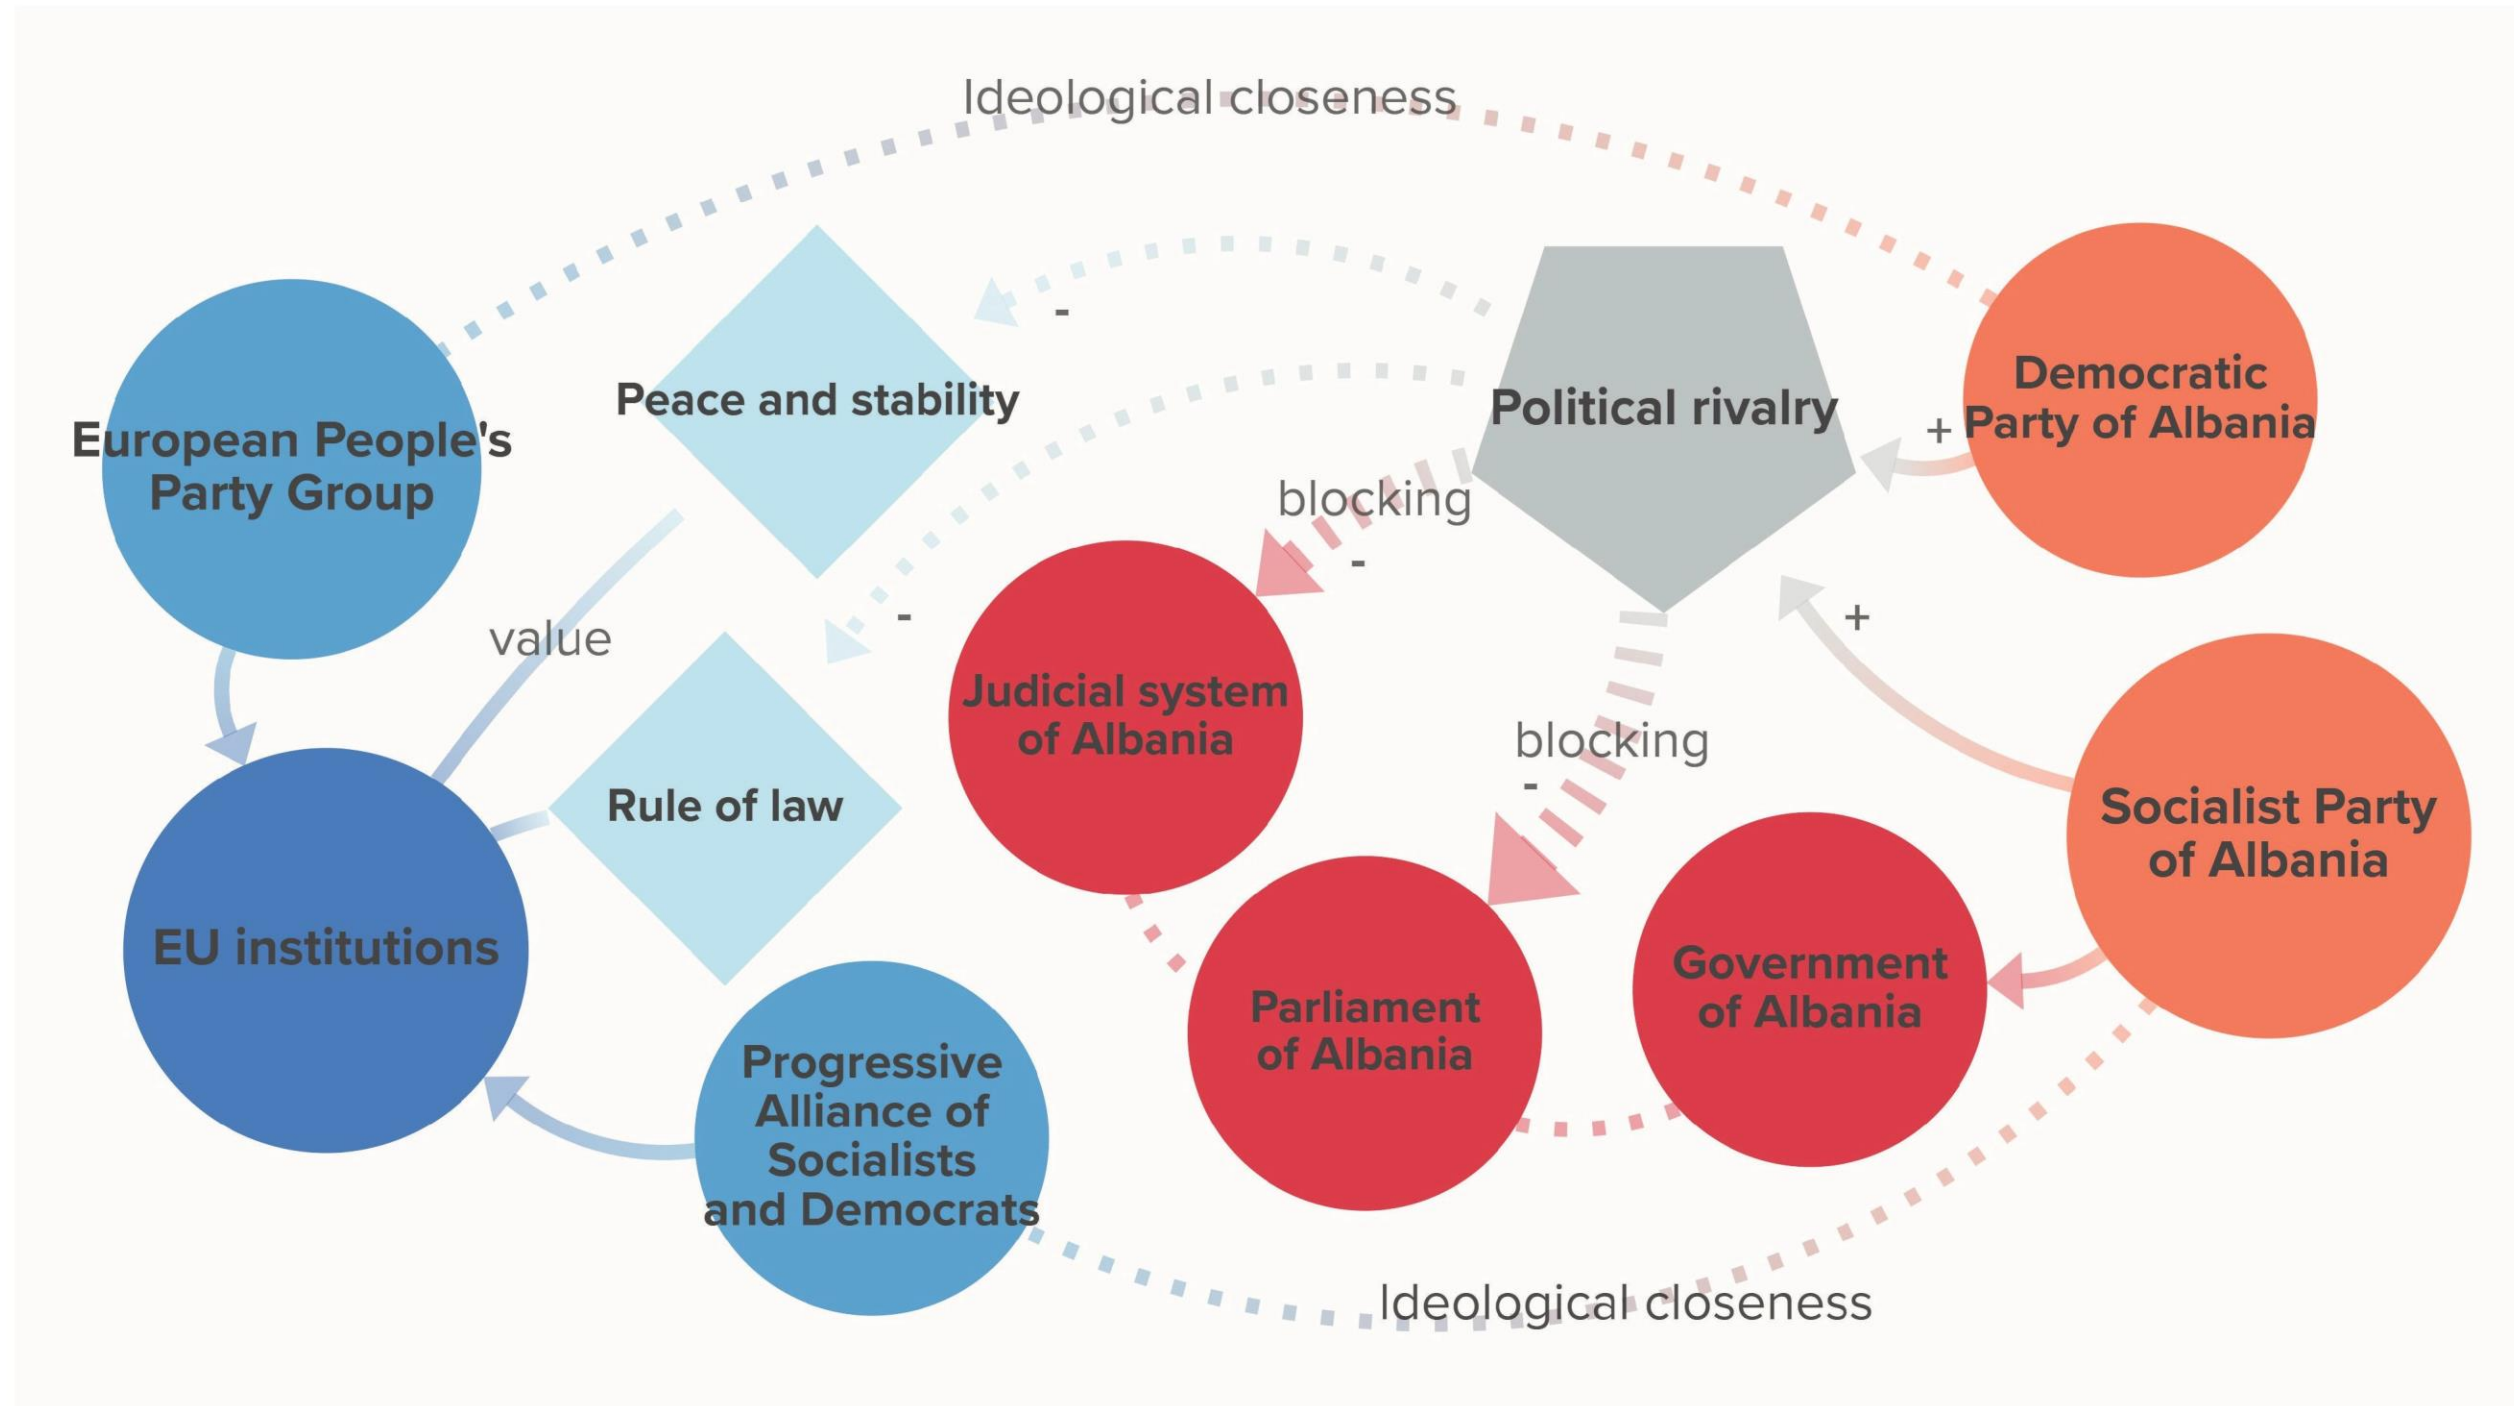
Ideological closeness

European People's Party Group

Peace and stability

-

Political rivalry

Democratic Party of Albania

+

blocking

-

value

-

Judicial system of Albania

+

Rule of law

blocking

-

Socialist Party of Albania

EU institutions

Parliament of Albania

Government of Albania

Progressive Alliance of Socialists and Democrats

Ideological closeness